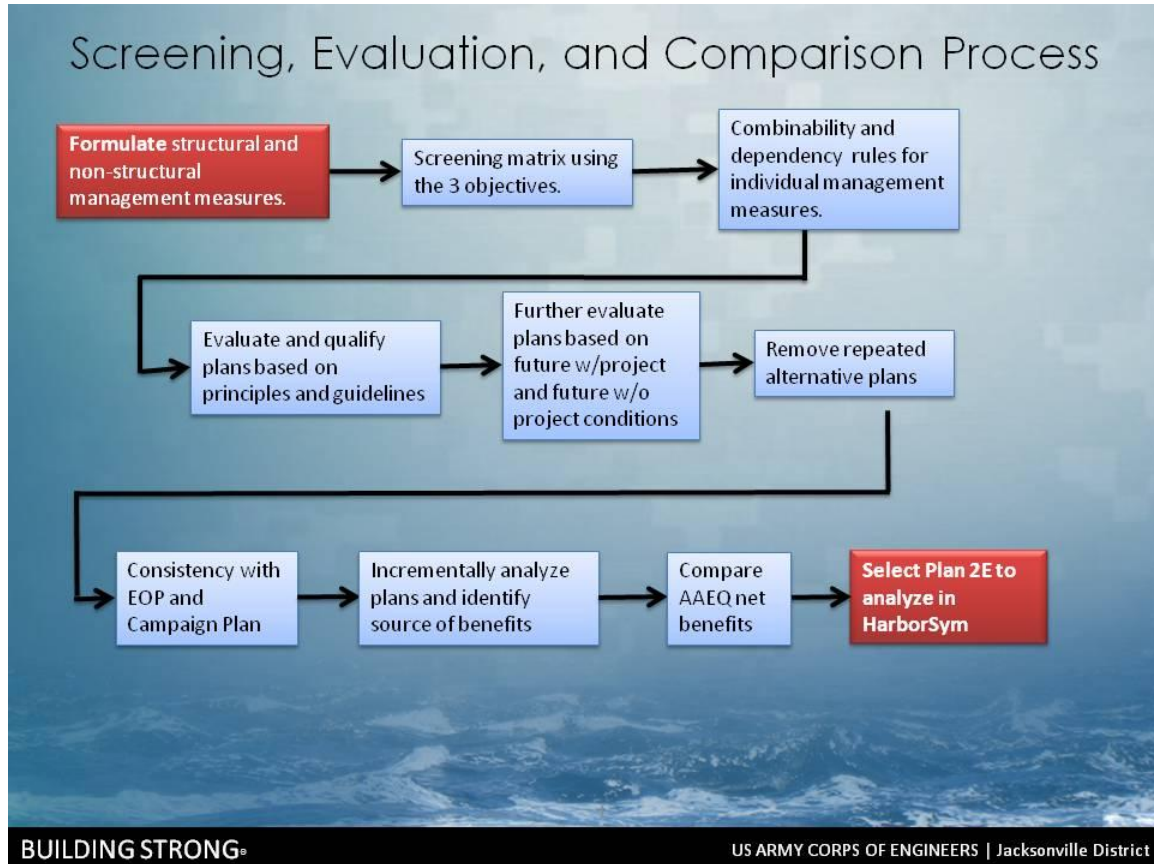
Screening, Evaluation, and Comparison Process

Formulate structural and non-structural management measures.

Screening matrix using the 3 objectives.

Combinability and dependency rules for individual management measures.

Evaluate and qualify plans based on principles and guidelines

Further evaluate plans based on future w/project and future w/o project conditions

Remove repeated alternative plans

Consistency with EOP and Campaign Plan

Incrementally analyze plans and identify source of benefits

Compare AAEQ net benefits

Select Plan 2E to analyze in HarborSym

BUILDING STRONG®

US ARMY CORPS OF ENGINEERS | Jacksonville District